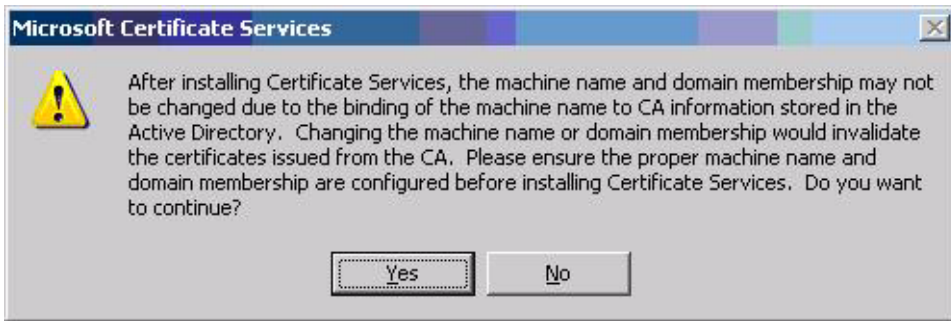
Microsoft Certificate Services

After installing Certificate Services, the machine name and domain membership may not be changed due to the binding of the machine name to CA information stored in the Active Directory.  Changing the machine name or domain membership would invalidate the certificates issued from the CA.  Please ensure the proper machine name and domain membership are configured before installing Certificate Services.  Do you want to continue?

Yes

No